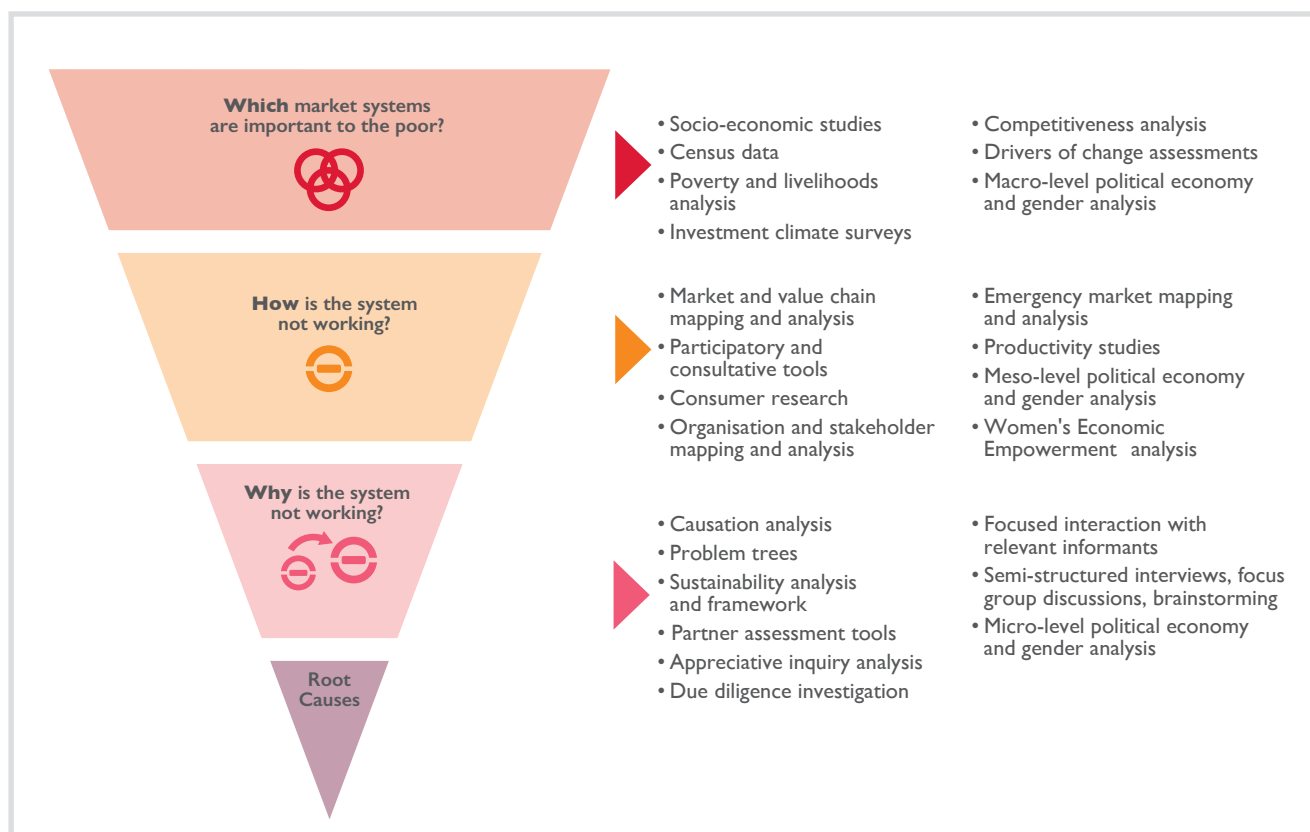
**Which** market systems are important to the poor?

• Socio-economic studies
• Census data
• Poverty and livelihoods analysis
• Investment climate surveys

• Competitiveness analysis
• Drivers of change assessments
• Macro-level political economy and gender analysis

**How** is the system not working?

• Market and value chain mapping and analysis
• Participatory and consultative tools
• Consumer research
• Organisation and stakeholder mapping and analysis

• Emergency market mapping and analysis
• Productivity studies
• Meso-level political economy and gender analysis
• Women's Economic Empowerment analysis

**Why** is the system not working?

• Causation analysis
• Problem trees
• Sustainability analysis and framework
• Partner assessment tools
• Appreciative inquiry analysis
• Due diligence investigation

• Focused interaction with relevant informants
• Semi-structured interviews, focus group discussions, brainstorming
• Micro-level political economy and gender analysis

Root Causes